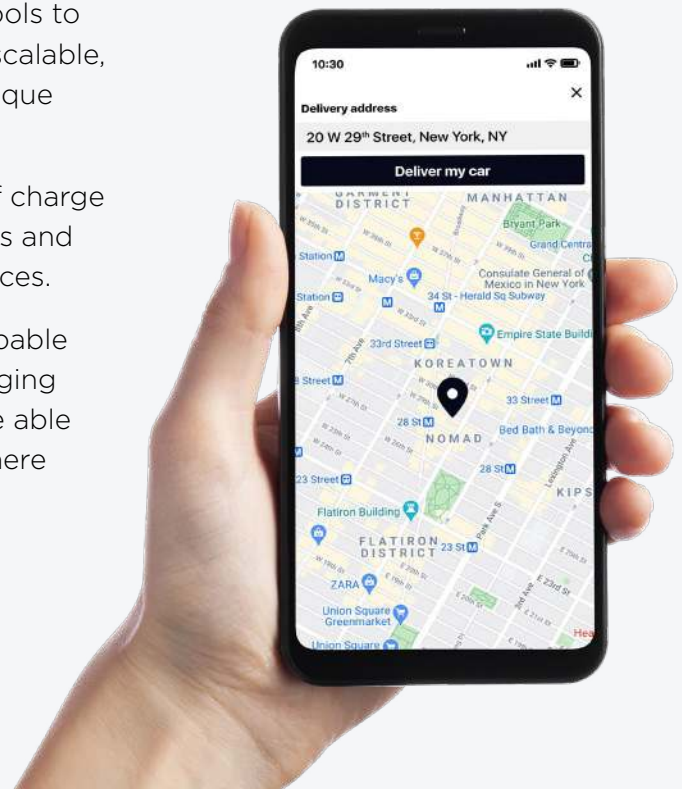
ools to
calable,
que

f charge
s and
ces.

pable
ging
e able
here

10:30

Delivery address

×

20 W 29th Street, New York, NY

Deliver my car

GARMENT DISTRICT

MANHATTAN

Bryant Park

Grand Centra

Station

Macy's

Consulate General of Mexico in New York

Station

34 St - Herald Sq Subway

Empire State Buildi

33rd Street

KOREATOWN

Street

33 Street

28 St

NOMAD

Bed Bath & Beyond

28 St

23 Street

KIPS

Flatiron Building

FLATIRON DISTRICT

23 St

ZARA

Union Square Greenmarket

Union Square

W 35th St

W 28th St

W 27th St

W 26th St

W 25th St

W 24th St

W 22nd St

W 19th St

7th Ave

8th Ave

Broadway

Park Ave S

3rd Ave

Lexington Ave

E 23rd St

E 21st St

E 20th St

Hea